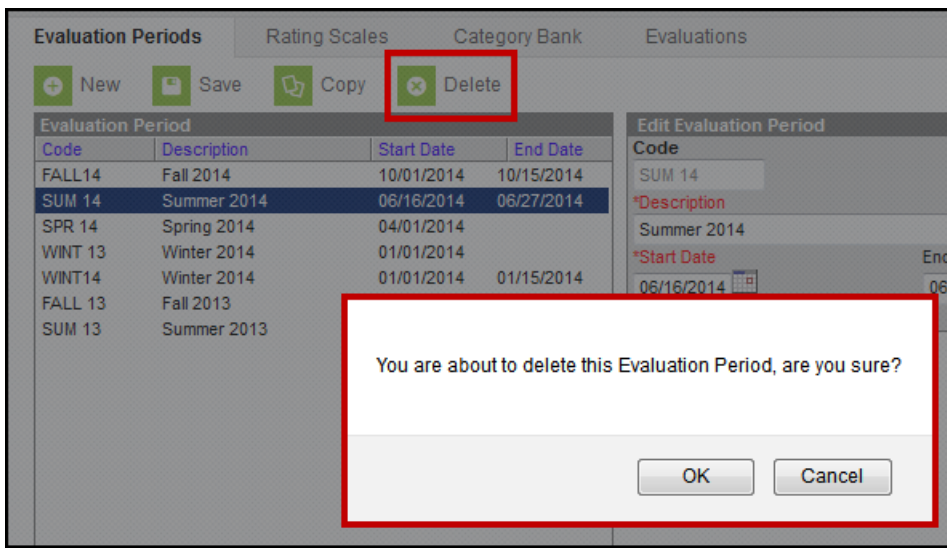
Evaluation Periods | Rating Scales | Category Bank | Evaluations

New | Save | Copy | Delete

Evaluation Period

| Code | Description | Start Date | End Date |
|---|---|---|---|
| FALL14 | Fall 2014 | 10/01/2014 | 10/15/2014 |
| SUM 14 | Summer 2014 | 06/16/2014 | 06/27/2014 |
| SPR 14 | Spring 2014 | 04/01/2014 | |
| WINT 13 | Winter 2014 | 01/01/2014 | |
| WINT14 | Winter 2014 | 01/01/2014 | 01/15/2014 |
| FALL 13 | Fall 2013 | | |
| SUM 13 | Summer 2013 | | |

Edit Evaluation Period

Code

SUM 14

*Description

Summer 2014

*Start Date

06/16/2014

End

06

You are about to delete this Evaluation Period, are you sure?

OK

Cancel